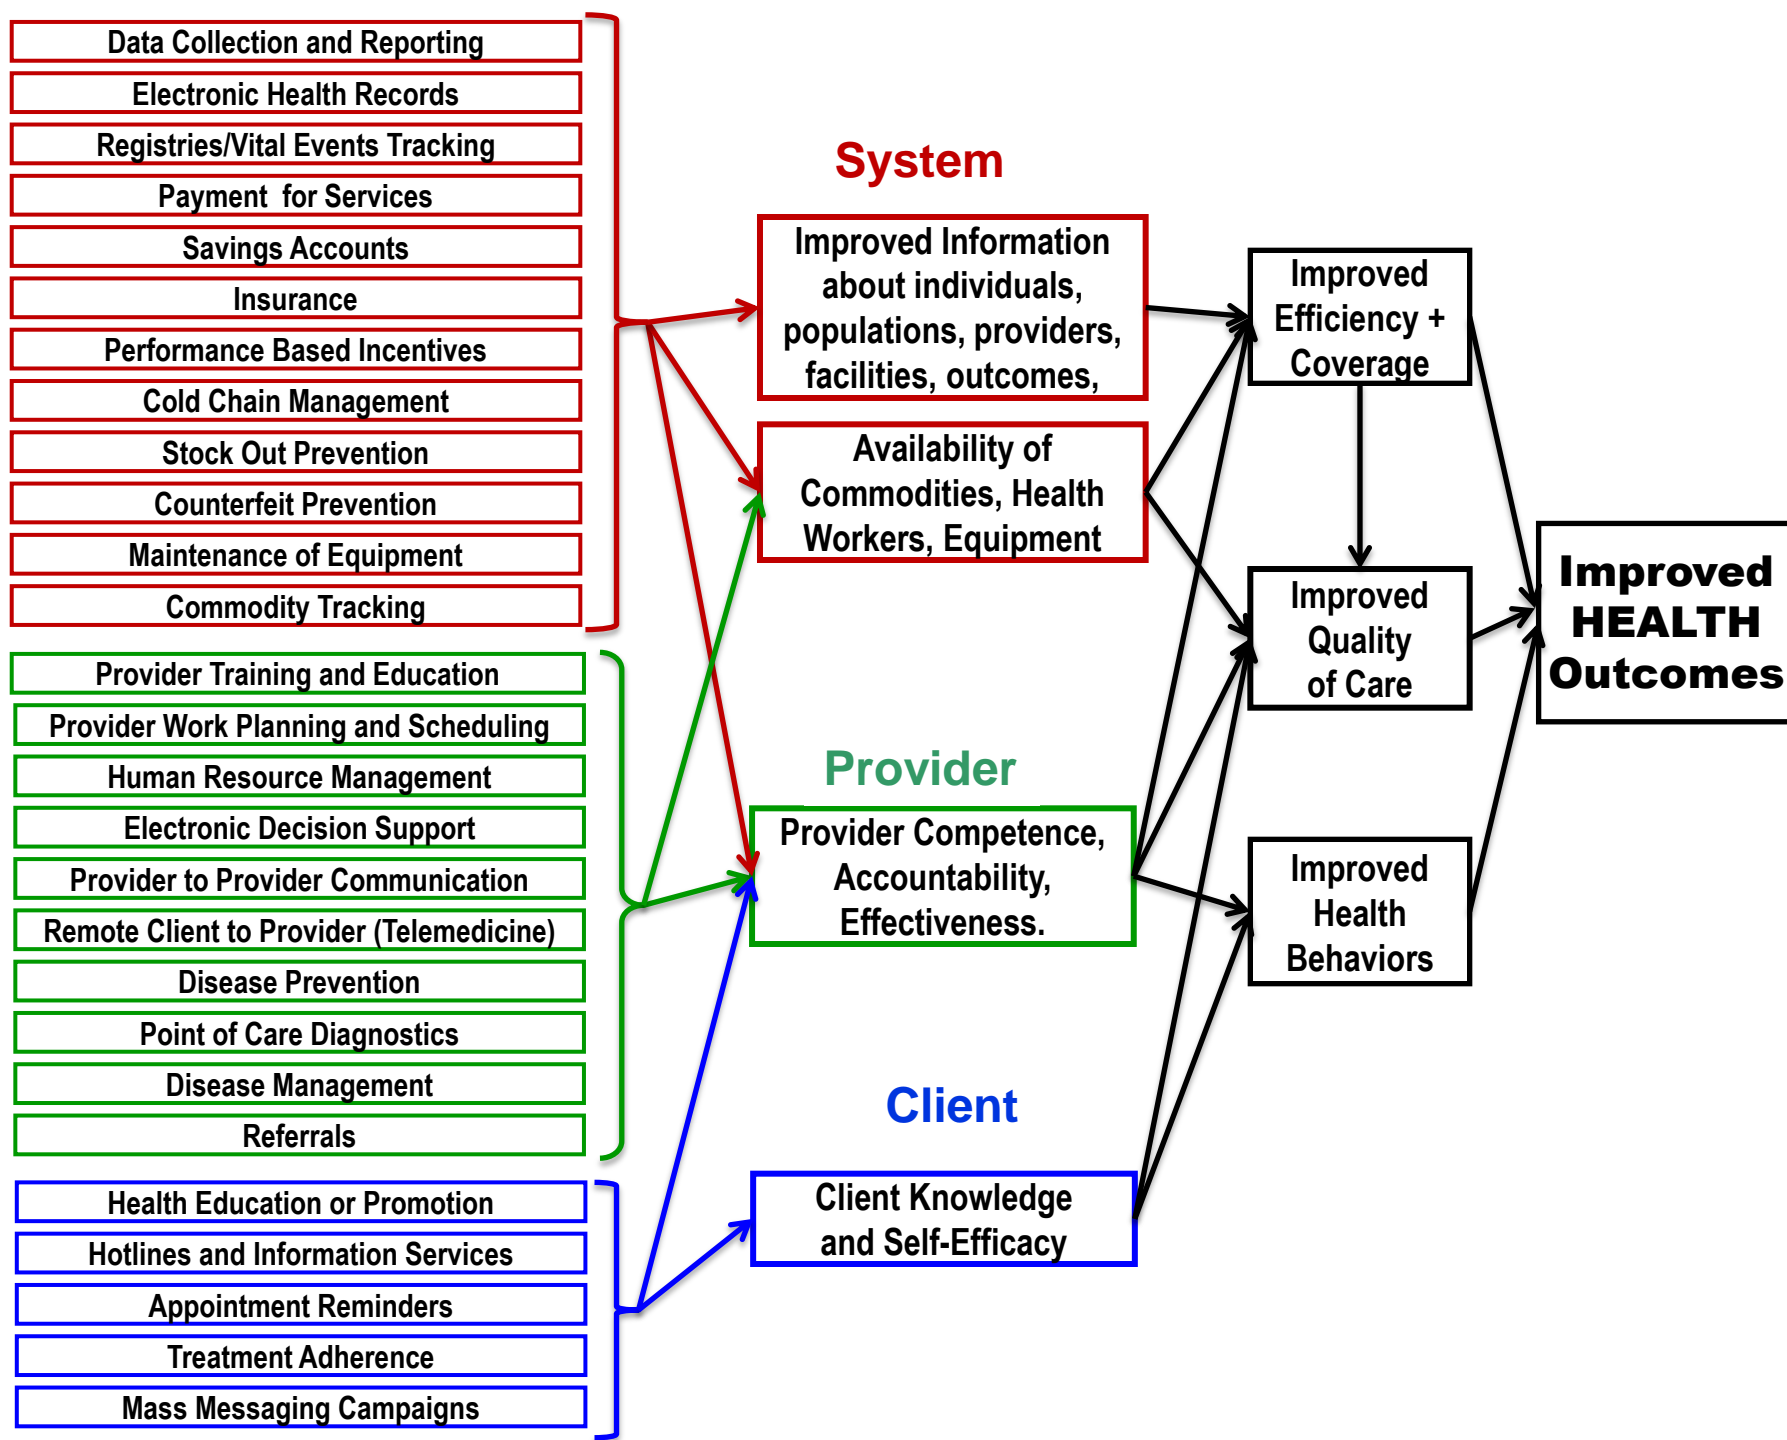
Data Collection and Reporting
Electronic Health Records
Registries/Vital Events Tracking
Payment for Services
Savings Accounts
Insurance
Performance Based Incentives
Cold Chain Management
Stock Out Prevention
Counterfeit Prevention
Maintenance of Equipment
Commodity Tracking

Provider Training and Education
Provider Work Planning and Scheduling
Human Resource Management
Electronic Decision Support
Provider to Provider Communication
Remote Client to Provider (Telemedicine)
Disease Prevention
Point of Care Diagnostics
Disease Management
Referrals

Health Education or Promotion
Hotlines and Information Services
Appointment Reminders
Treatment Adherence
Mass Messaging Campaigns

System

Improved Information about individuals, populations, providers, facilities, outcomes,

Availability of Commodities, Health Workers, Equipment

Provider

Provider Competence, Accountability, Effectiveness.

Client

Client Knowledge and Self-Efficacy

Improved Efficiency + Coverage

Improved Quality of Care

Improved Health Behaviors

Improved HEALTH Outcomes